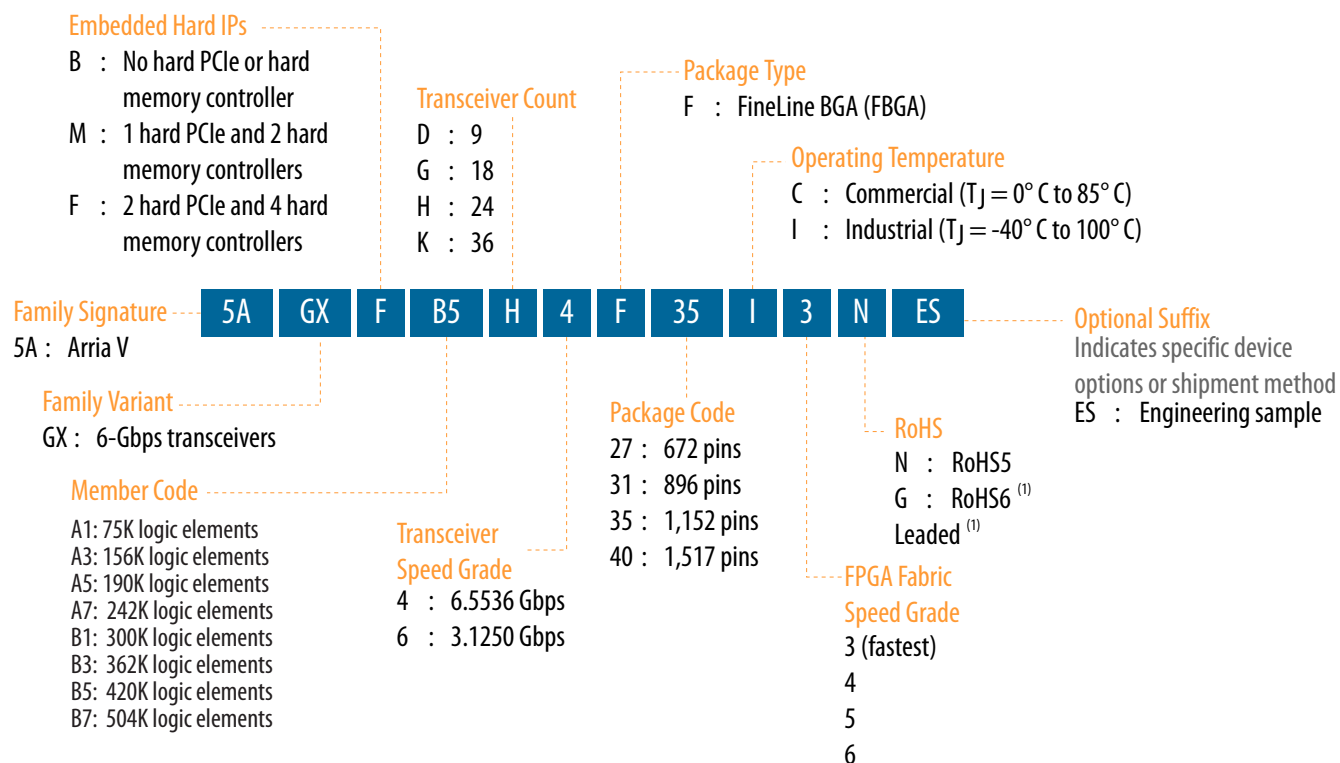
Embedded Hard IPs
B : No hard PCIe or hard memory controller
M : 1 hard PCIe and 2 hard memory controllers
F : 2 hard PCIe and 4 hard memory controllers

Transceiver Count
D : 9
G : 18
H : 24
K : 36

Package Type
F : FineLine BGA (FBGA)

Operating Temperature
C : Commercial ($T_J$ = 0° C to 85° C)
I : Industrial ($T_J$ = -40° C to 100° C)

Family Signature
5A : Arria V

| 5A | GX | F | B5 | H | 4 | F | 35 | I | 3 | N | ES |
|---|---|---|---|---|---|---|---|---|---|---|---|

Optional Suffix
Indicates specific device options or shipment method
ES : Engineering sample

Family Variant
GX : 6-Gbps transceivers

Member Code
A1: 75K logic elements
A3: 156K logic elements
A5: 190K logic elements
A7: 242K logic elements
B1: 300K logic elements
B3: 362K logic elements
B5: 420K logic elements
B7: 504K logic elements

Transceiver Speed Grade
4 : 6.5536 Gbps
6 : 3.1250 Gbps

Package Code
27 : 672 pins
31 : 896 pins
35 : 1,152 pins
40 : 1,517 pins

RoHS
N : RoHS5
G : RoHS6 $^{(1)}$
Leaded $^{(1)}$

FPGA Fabric Speed Grade
3 (fastest)
4
5
6